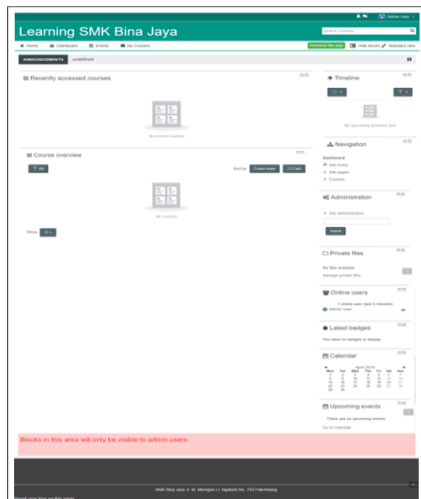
Admin User

Learning SMK Bina Jaya

Search courses

Home Dashboard Events My Courses

Customise this page Hide blocks Standard view

ANNOUNCEMENTS undefined

Recently accessed courses

No recent courses

Course overview

All

Sort by Course name Card

No courses

Show

Timeline

No upcoming activities due

Navigation

Dashboard
Site home
Site pages
Courses

Administration

Site administration

Search

Private files

No files available
Manage private files...

Online users

1 online user (last 5 minutes)
Admin User

Latest badges

You have no badges to display

Calendar

April 2019

| Mon | Tue | Wed | Thu | Fri | Sat | Sun |
|---|---|---|---|---|---|---|
| 1 | 2 | 3 | 4 | 5 | 6 | 7 |
| 8 | 9 | 10 | 11 | 12 | 13 | 14 |
| 15 | 16 | 17 | 18 | 19 | 20 | 21 |
| 22 | 23 | 24 | 25 | 26 | 27 | 28 |
| 29 | 30 | | | | | |

Upcoming events

There are no upcoming events

Go to calendar...

Blocks in this area will only be visible to admin users

SMK Bina Jaya Jl. Kl. Merogan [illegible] Palembang

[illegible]